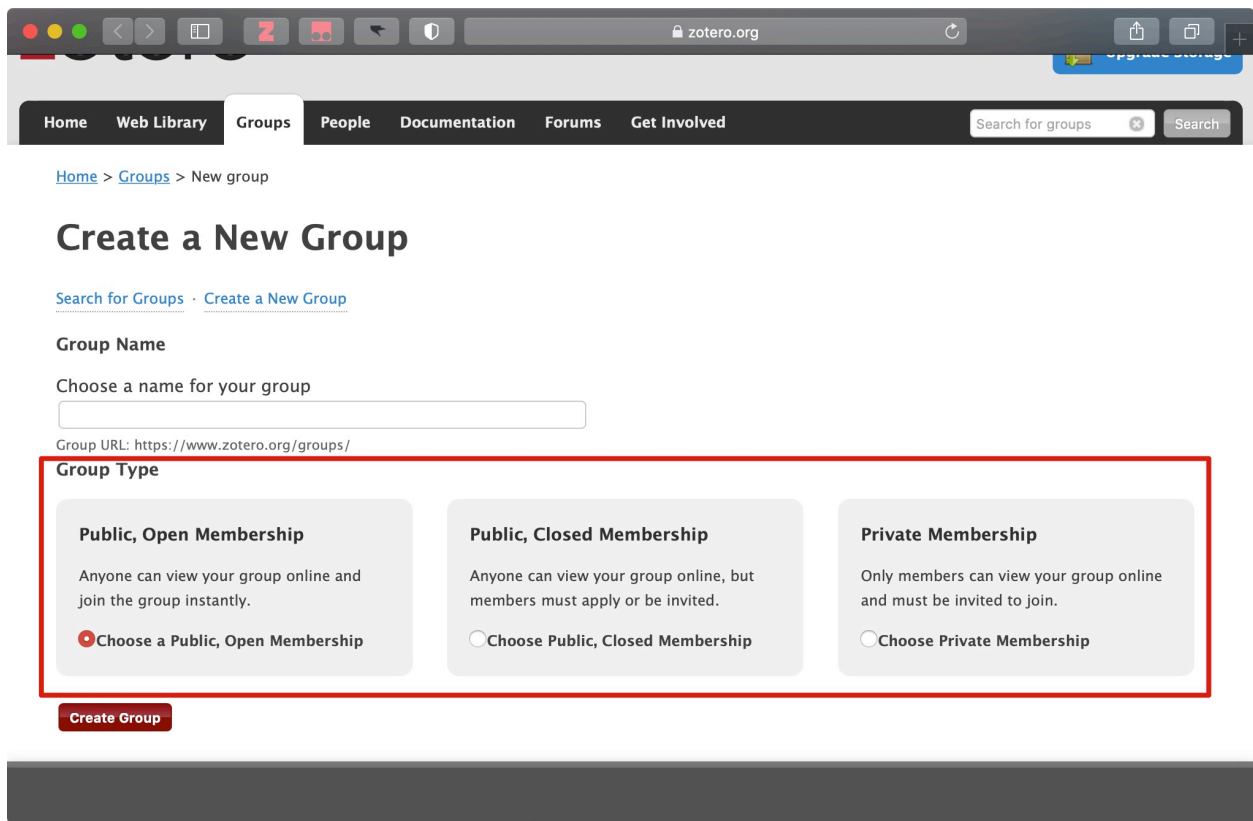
zotero.org

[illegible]

Home Web Library Groups People Documentation Forums Get Involved

Search for groups Search

Home > Groups > New group

Create a New Group

Search for Groups · Create a New Group

Group Name

Choose a name for your group

Group URL: https://www.zotero.org/groups/

Group Type

Public, Open Membership

Anyone can view your group online and join the group instantly.

Choose a Public, Open Membership

Public, Closed Membership

Anyone can view your group online, but members must apply or be invited.

Choose Public, Closed Membership

Private Membership

Only members can view your group online and must be invited to join.

Choose Private Membership

Create Group